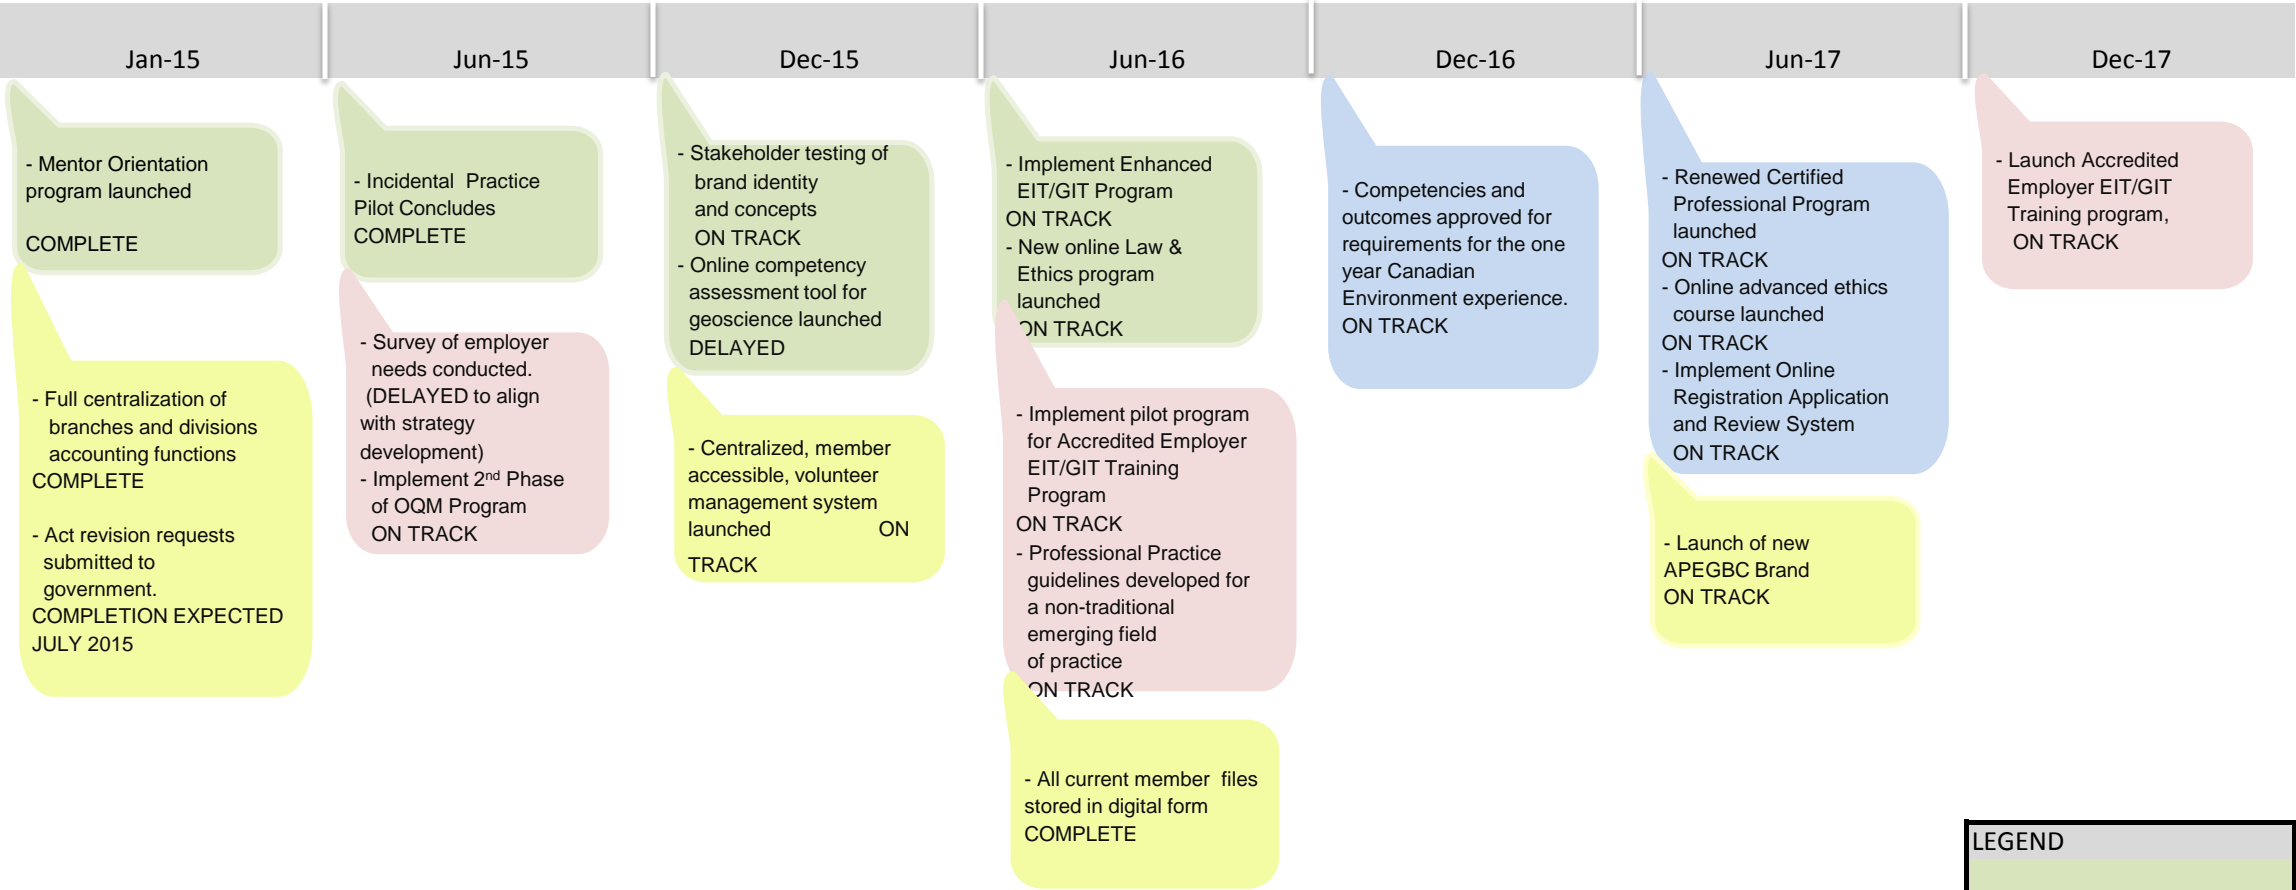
Jan-15

- Mentor Orientation program launched

COMPLETE

- Full centralization of branches and divisions accounting functions
COMPLETE

- Act revision requests submitted to government.
COMPLETION EXPECTED JULY 2015

Jun-15

- Incidental Practice Pilot Concludes
COMPLETE

- Survey of employer needs conducted. (DELAYED to align with strategy development)
- Implement 2$^{nd}$ Phase of OQM Program
ON TRACK

Dec-15

- Stakeholder testing of brand identity and concepts
ON TRACK
- Online competency assessment tool for geoscience launched
DELAYED

- Centralized, member accessible, volunteer management system launched ON TRACK

Jun-16

- Implement Enhanced EIT/GIT Program
ON TRACK
- New online Law & Ethics program launched
ON TRACK

- Implement pilot program for Accredited Employer EIT/GIT Training Program
ON TRACK
- Professional Practice guidelines developed for a non-traditional emerging field of practice
ON TRACK

- All current member files stored in digital form
COMPLETE

Dec-16

- Competencies and outcomes approved for requirements for the one year Canadian Environment experience.
ON TRACK

Jun-17

- Renewed Certified Professional Program launched
ON TRACK
- Online advanced ethics course launched
ON TRACK
- Implement Online Registration Application and Review System
ON TRACK

- Launch of new APEGBC Brand
ON TRACK

Dec-17

- Launch Accredited Employer EIT/GIT Training program,
ON TRACK

LEGEND